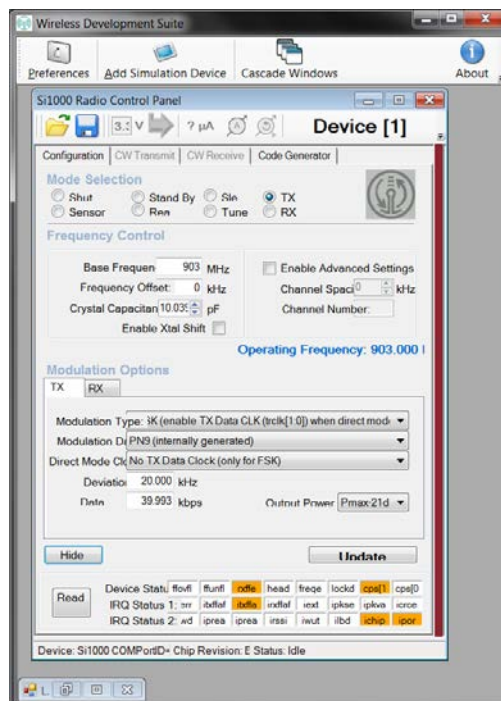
Wireless Development Suite

Preferences Add Simulation Device Cascade Windows About

Si1000 Radio Control Panel

3.3 V ? µA

Device [1]

Configuration CW Transmit CW Receive Code Generator

Mode Selection
Shut Stand By Sle TX
Sensor Rea Tune RX

Frequency Control
Base Frequen 903 MHz
Frequency Offset: 0 kHz
Crystal Capacitan 10.035 pF
Enable Xtal Shift

Enable Advanced Settings
Channel Spaci 0 kHz
Channel Number:

Operating Frequency: 903.000 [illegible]

Modulation Options
TX RX

Modulation Type: SK (enable TX Data CLK (trclk[1:0]) when direct mod
Modulation D PN9 (internally generated)
Direct Mode Cl No TX Data Clock (only for FSK)
Deviatio 20.000 kHz
Data 39.993 kbps
Output Power Pmax-21d

Hide Update

Read

| Device Statu | ffovfl | ffunfl | rxffe | head | freqe | lockd | cps[1 | cps[0 |
|---|---|---|---|---|---|---|---|---|
| IRQ Status 1: | err | itxffaf | itxffa | irxffaf | iext | ipkse | ipkva | icrce |
| IRQ Status 2: | wd | iprea | iprea | irssi | iwut | ilbd | ichip | ipor |

Device: Si1000 COMPortID= Chip Revision: E Status: Idle